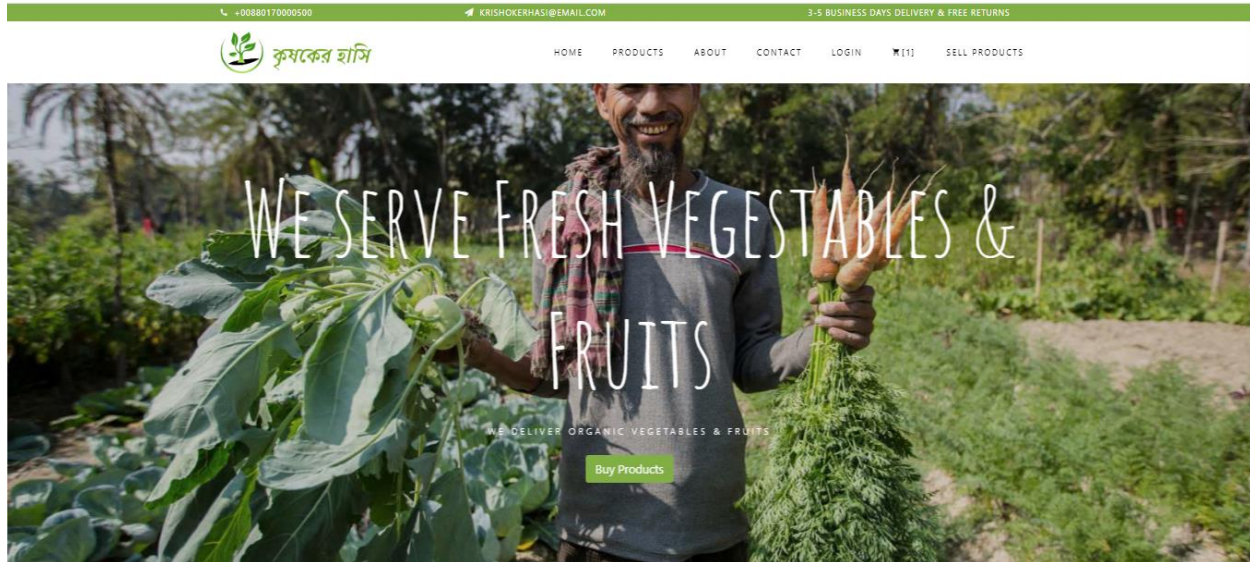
+00880170000500 KRISHOKERHASI@EMAIL.COM 3-5 BUSINESS DAYS DELIVERY & FREE RETURNS

কৃষকের হাসি

HOME PRODUCTS ABOUT CONTACT LOGIN [1] SELL PRODUCTS

We serve Fresh Vegestables & Fruits

WE DELIVER ORGANIC VEGETABLES & FRUITS

Buy Products